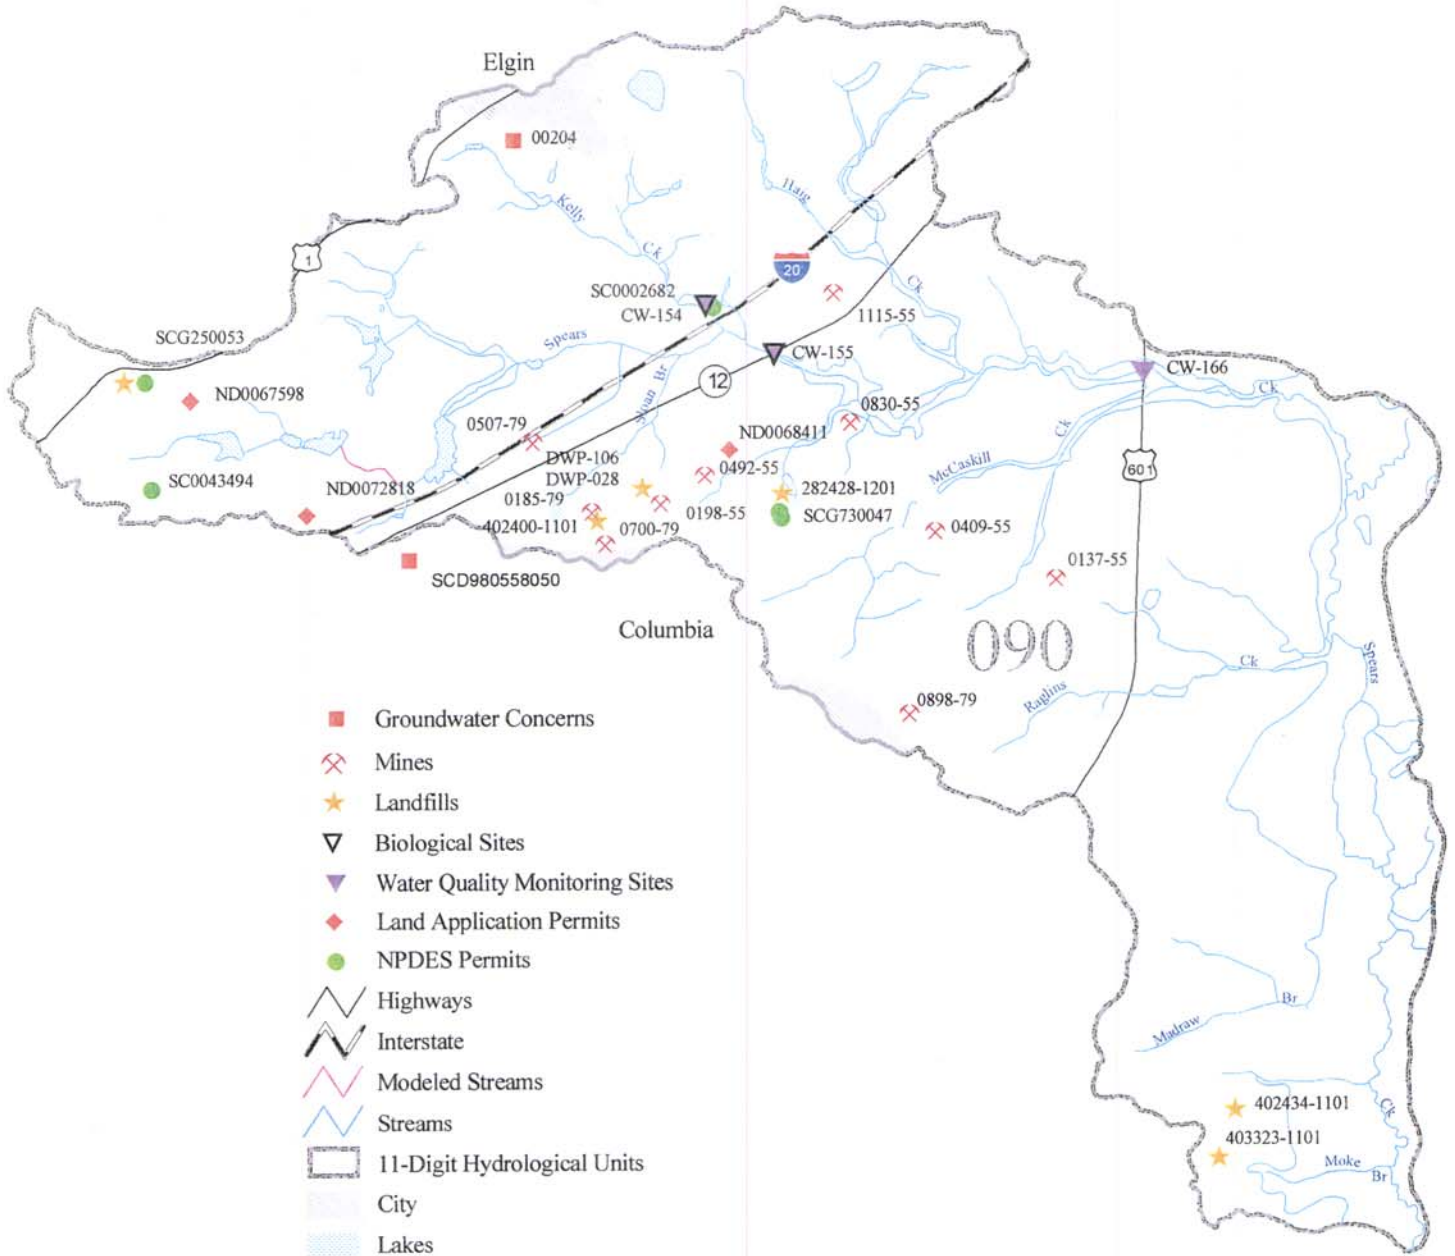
Elgin

00204

Kelly

Ck

Haig

Ck

1

20

SC0002682

CW-154

1115-55

SCG250053

Spears

CW-155

CW-166

Ck

12

ND0067598

Swan Br

0830-55

0507-79

ND0068411

Ck

DWP-106

McCaskill

DWP-028

0492-55

601

ND0072818

SC0043494

0185-79

282428-1201

0198-55

402400-1101

0700-79

SCG730047

0409-55

SCD980558050

0137-55

Columbia

090

Ck

Spears

Raglins

0898-79

Groundwater Concerns

Mines

Landfills

Biological Sites

Water Quality Monitoring Sites

Land Application Permits

NPDES Permits

Highways

Interstate

Modeled Streams

Streams

11-Digit Hydrological Units

City

Lakes

Madraw

Br

402434-1101

403323-1101

Ck

Moke

Br